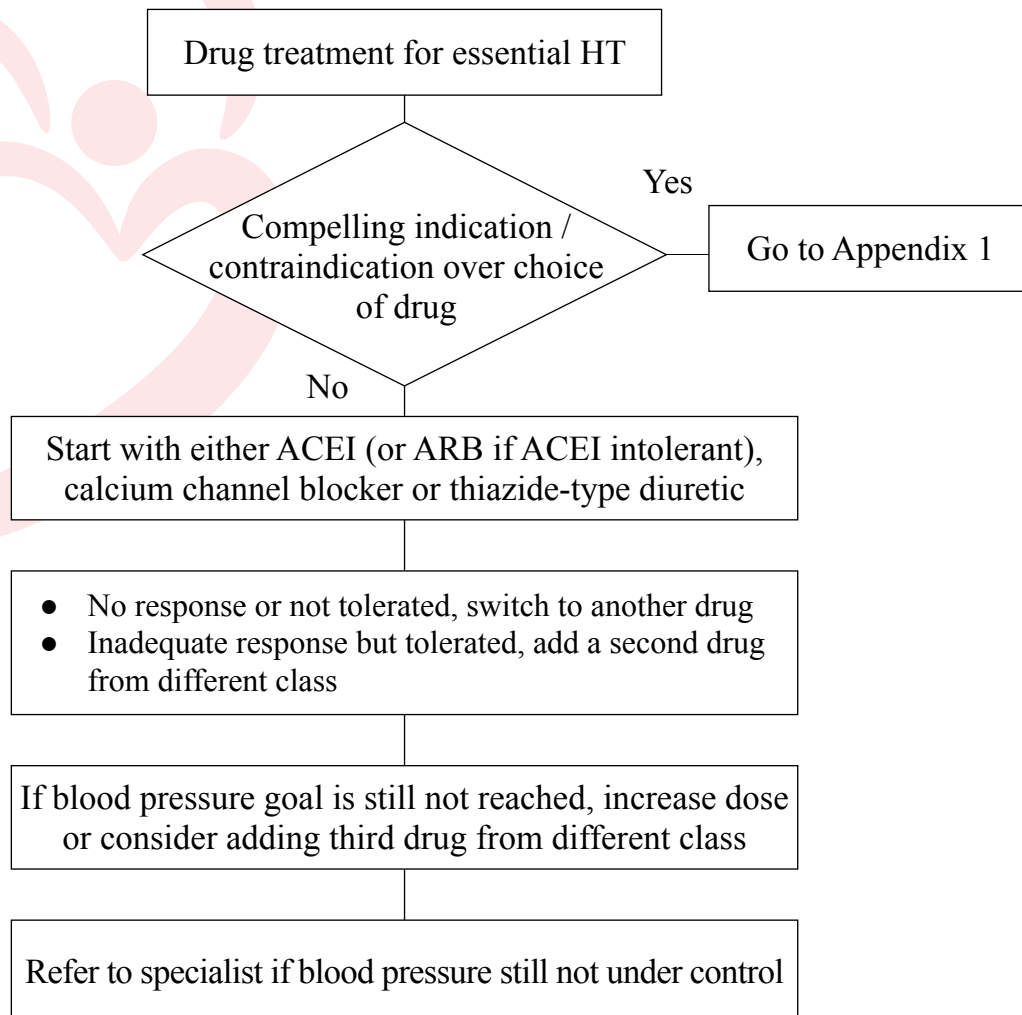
Drug treatment for essential HT

Compelling indication / contraindication over choice of drug

Yes

Go to Appendix 1

No

Start with either ACEI (or ARB if ACEI intolerant), calcium channel blocker or thiazide-type diuretic

- No response or not tolerated, switch to another drug
- Inadequate response but tolerated, add a second drug from different class

If blood pressure goal is still not reached, increase dose or consider adding third drug from different class

Refer to specialist if blood pressure still not under control